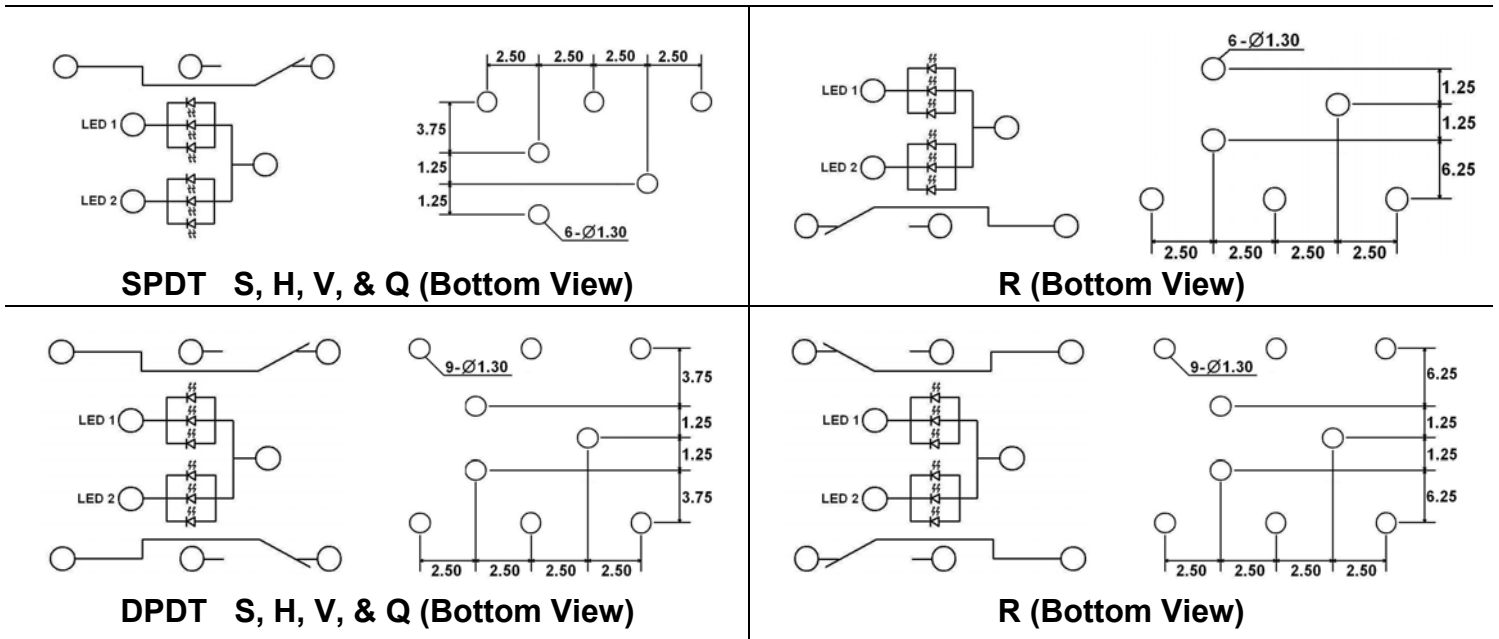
| LED 1 LED 2 2.50 2.50 2.50 2.50 3.75 1.25 1.25 6 - $\varnothing$1.30 SPDT S, H, V, & Q (Bottom View) | LED 1 LED 2 6 - $\varnothing$1.30 1.25 1.25 6.25 2.50 2.50 2.50 2.50 R (Bottom View) |
|---|---|
| LED 1 LED 2 9 - $\varnothing$1.30 3.75 1.25 1.25 3.75 2.50 2.50 2.50 2.50 DPDT S, H, V, & Q (Bottom View) | LED 1 LED 2 9 - $\varnothing$1.30 6.25 1.25 1.25 6.25 2.50 2.50 2.50 2.50 R (Bottom View) |